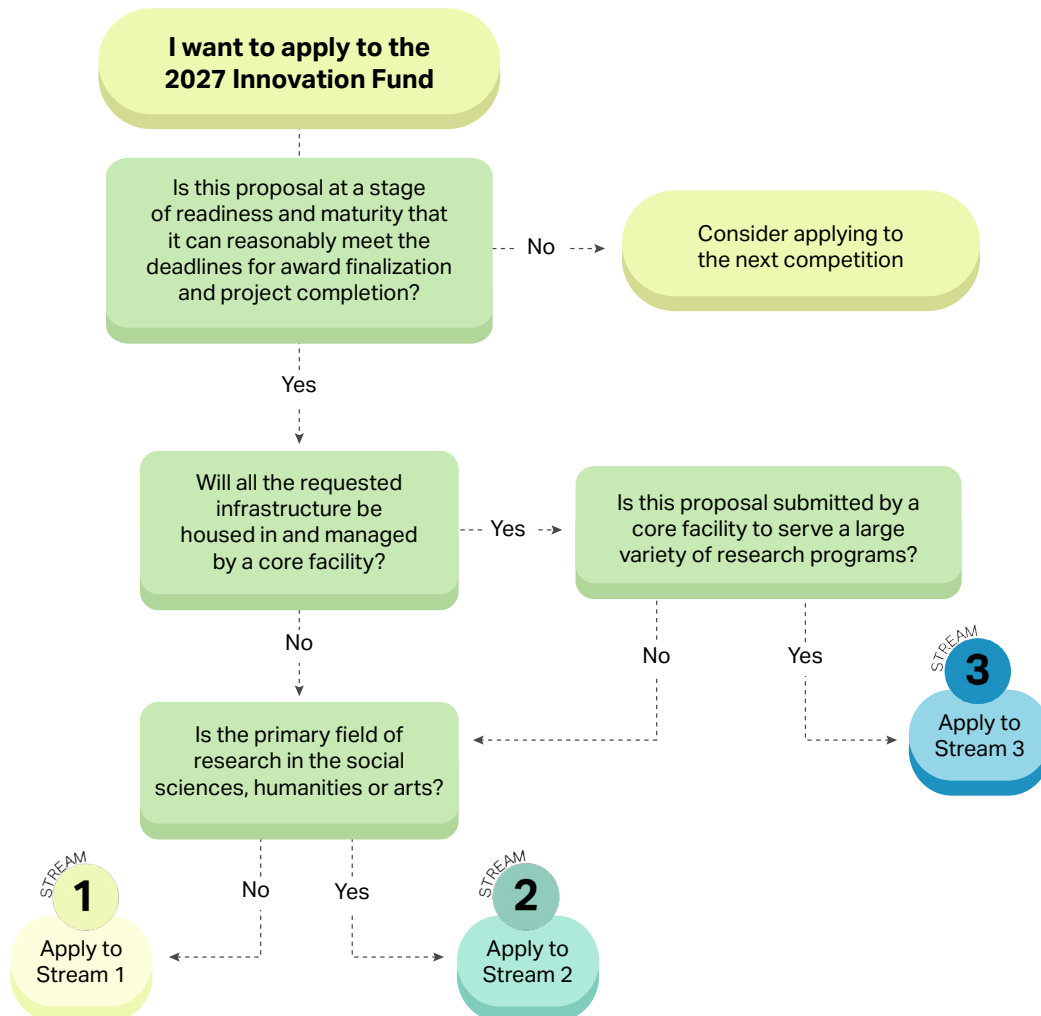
I want to apply to the 2027 Innovation Fund

Is this proposal at a stage of readiness and maturity that it can reasonably meet the deadlines for award finalization and project completion?

No

Consider applying to the next competition

Yes

Will all the requested infrastructure be housed in and managed by a core facility?

Yes

Is this proposal submitted by a core facility to serve a large variety of research programs?

No

No

Yes

STREAM 3

Apply to Stream 3

Is the primary field of research in the social sciences, humanities or arts?

No

Yes

STREAM 1

Apply to Stream 1

STREAM 2

Apply to Stream 2